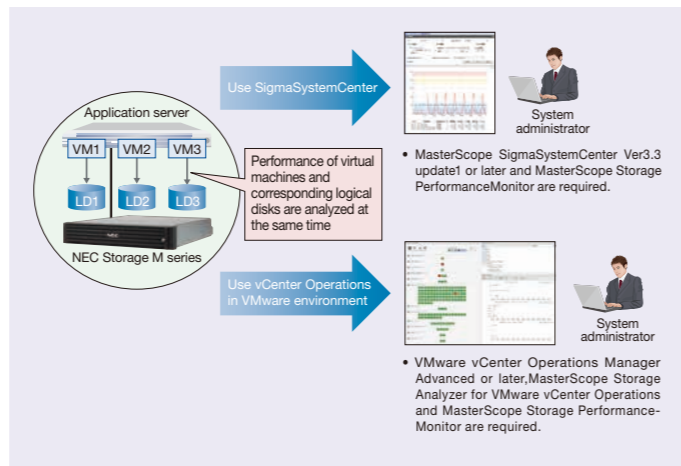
Application server

VM1

VM2

VM3

LD1

LD2

LD3

NEC Storage M series

Performance of virtual machines and corresponding logical disks are analyzed at the same time

Use SigmaSystemCenter

System administrator

• MasterScope SigmaSystemCenter Ver3.3 update1 or later and MasterScope Storage PerformanceMonitor are required.

Use vCenter Operations in VMware environment

System administrator

• VMware vCenter Operations Manager Advanced or later,MasterScope Storage Analyzer for VMware vCenter Operations and MasterScope Storage PerformanceMonitor are required.